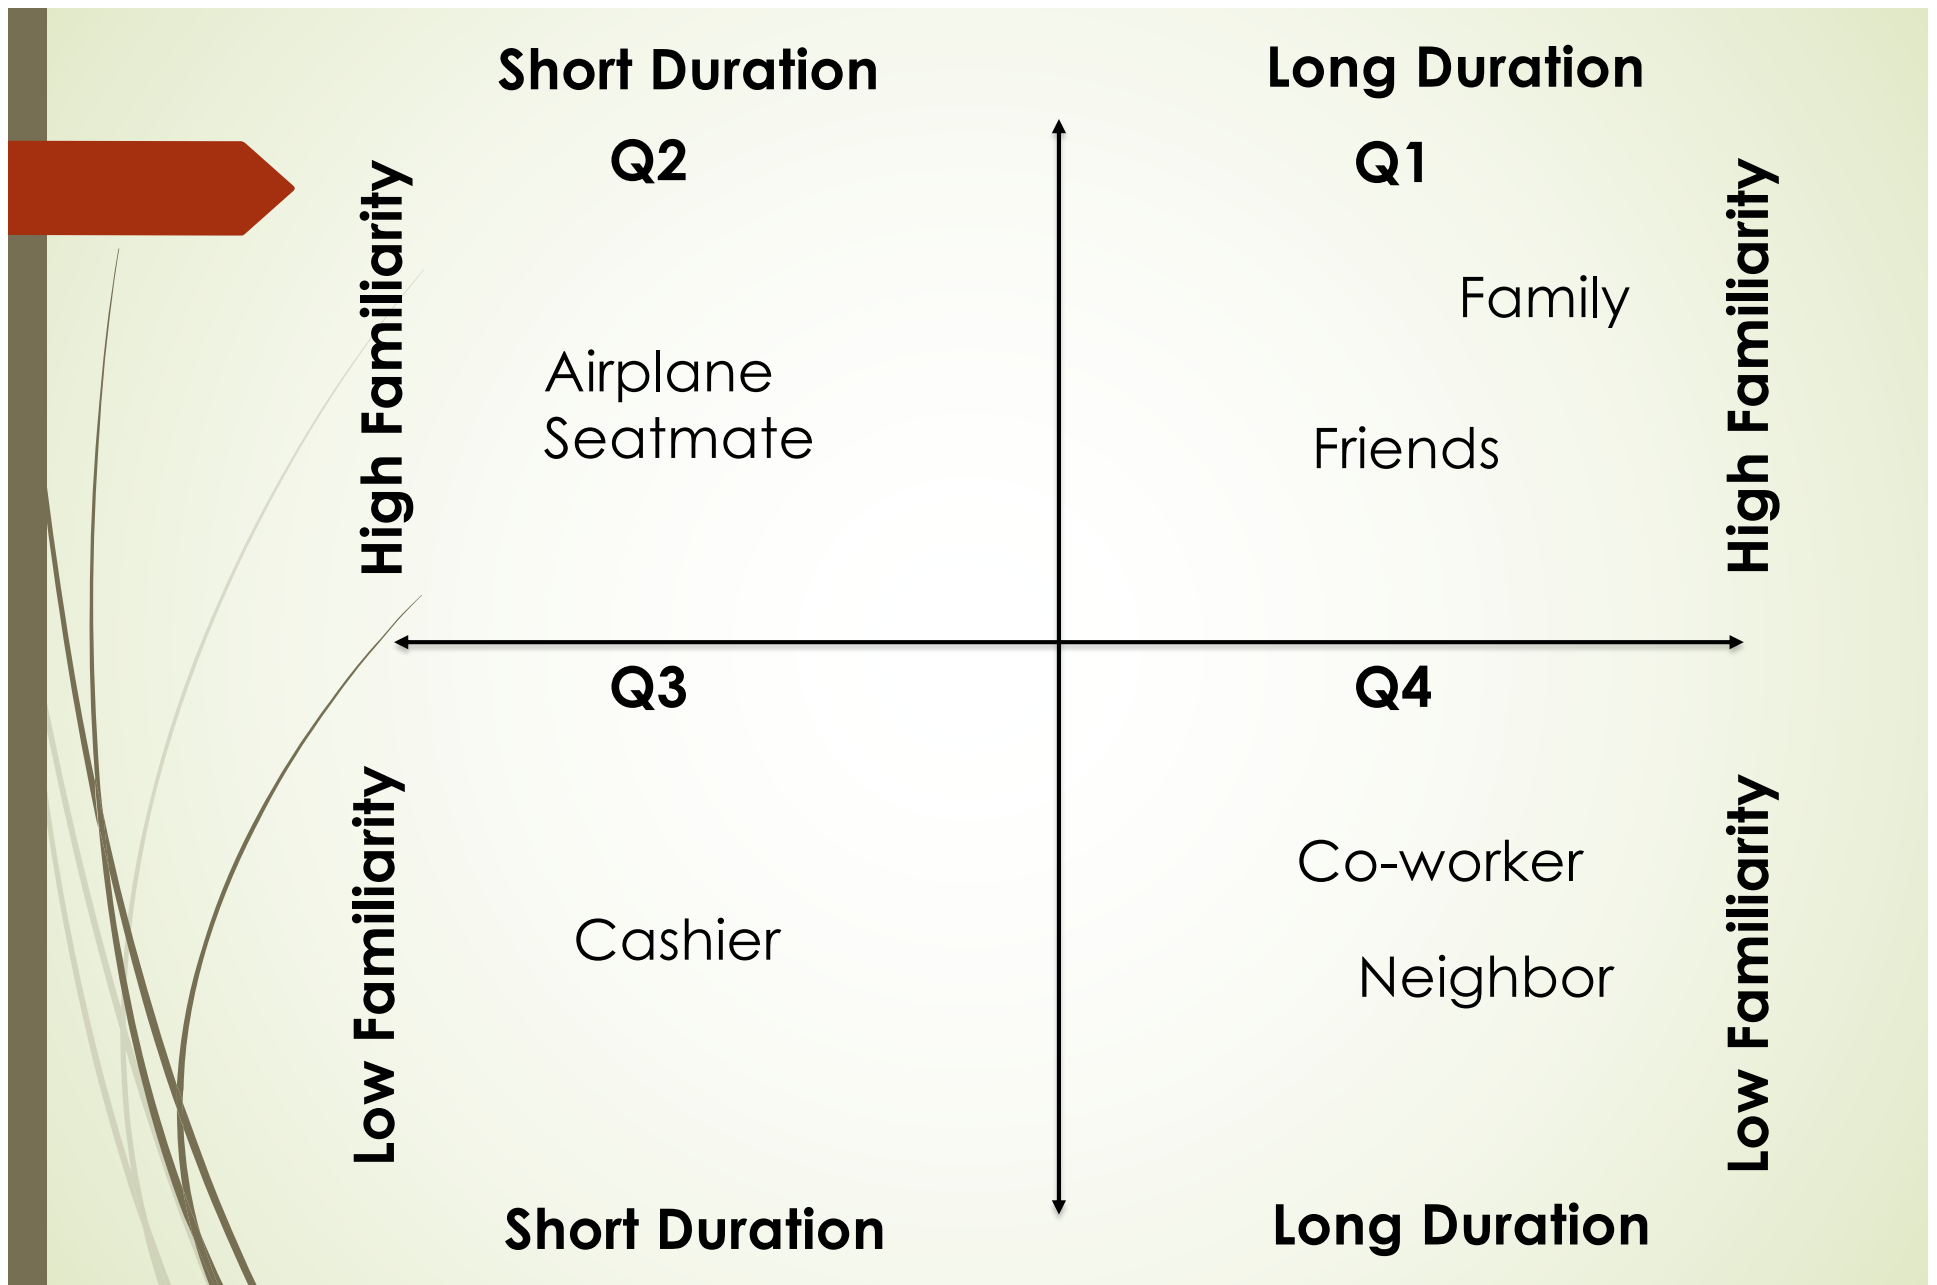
Short Duration

Long Duration

Q2

Q1

High Familiarity

Airplane Seatmate

Family

Friends

High Familiarity

Q3

Q4

Low Familiarity

Cashier

Co-worker

Neighbor

Low Familiarity

Short Duration

Long Duration